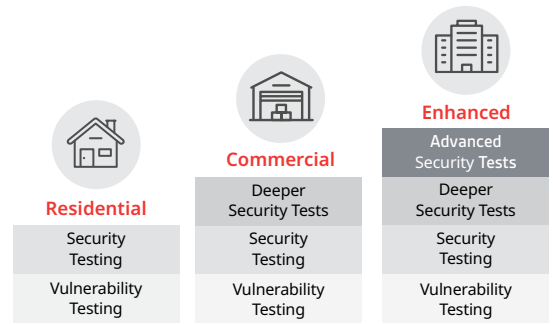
Residential

Security Testing

Vulnerability Testing

Commercial

Deeper Security Tests

Security Testing

Vulnerability Testing

Enhanced

Advanced Security Tests

Deeper Security Tests

Security Testing

Vulnerability Testing